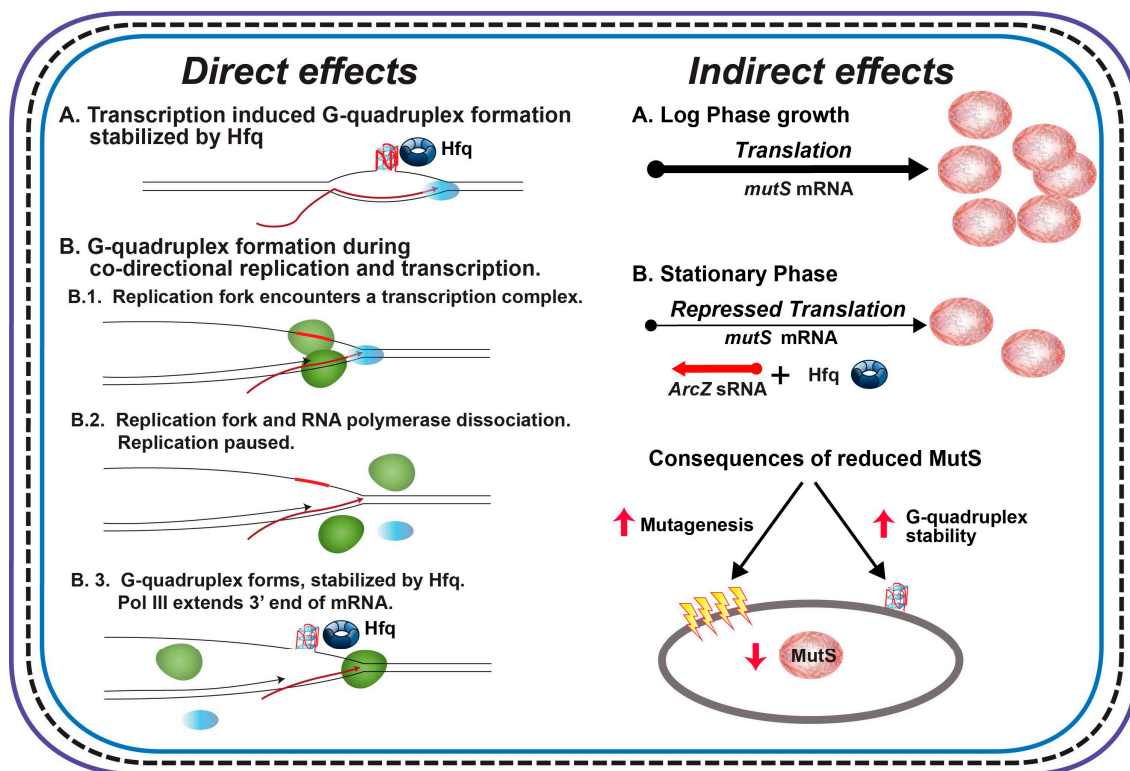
Direct effects

A. Transcription induced G-quadruplex formation stabilized by Hfq

Hfq

B. G-quadruplex formation during co-directional replication and transcription.

B.1. Replication fork encounters a transcription complex.

B.2. Replication fork and RNA polymerase dissociation. Replication paused.

B. 3. G-quadruplex forms, stabilized by Hfq. Pol III extends 3' end of mRNA.

Hfq

Indirect effects

A. Log Phase growth

Translation

mutS mRNA

B. Stationary Phase

Repressed Translation

mutS mRNA

ArcZ sRNA + Hfq

Consequences of reduced MutS

Mutagenesis

G-quadruplex stability

MutS